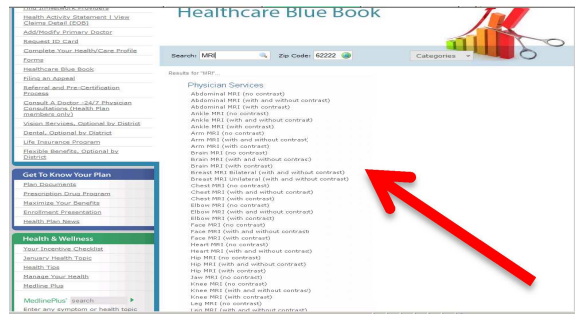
Health Activity Statement | View Claims Detail (EOB)
Add/Modify Primary Doctor
Request ID Card
Complete Your Health/Care Profile
Forms
Healthcare Blue Book
Filing an Appeal
Referral and Pre-Certification Process
Consult A Doctor -24/7 Physician Consultations (Health Plan members only)
Vision Services, Optional by District
Dental, Optional by District
Life Insurance Program
Flexible Benefits, Optional by District

Get To Know Your Plan
Plan Documents
Prescription Drug Program
Maximize Your Benefits
Enrollment Presentation
Health Plan News

Health & Wellness
Your Incentive Checklist
January Health Topic
Health Tips
Manage Your Health
Medline Plus

MedlinePlus search
Enter any symptom or health topic

Healthcare Blue Book

Search: MRI Zip Code: 62222 Categories

Results for "MRI"...

Physician Services
Abdominal MRI (no contrast)
Abdominal MRI (with and without contrast)
Abdominal MRI (with contrast)
Ankle MRI (no contrast)
Ankle MRI (with and without contrast)
Ankle MRI (with contrast)
Arm MRI (no contrast)
Arm MRI (with and without contrast)
Arm MRI (with contrast)
Brain MRI (no contrast)
Brain MRI (with and without contrast)
Brain MRI (with contrast)
Breast MRI Bilateral (with and without contrast)
Breast MRI Unilateral (with and without contrast)
Chest MRI (no contrast)
Chest MRI (with and without contrast)
Chest MRI (with contrast)
Elbow MRI (no contrast)
Elbow MRI (with and without contrast)
Elbow MRI (with contrast)
Face MRI (no contrast)
Face MRI (with and without contrast)
Face MRI (with contrast)
Heart MRI (no contrast)
Heart MRI (with and without contrast)
Hip MRI (no contrast)
Hip MRI (with and without contrast)
Hip MRI (with contrast)
Jaw MRI (no contrast)
Knee MRI (no contrast)
Knee MRI (with and without contrast)
Knee MRI (with contrast)
Leg MRI (no contrast)
Leg MRI (with and without contrast)